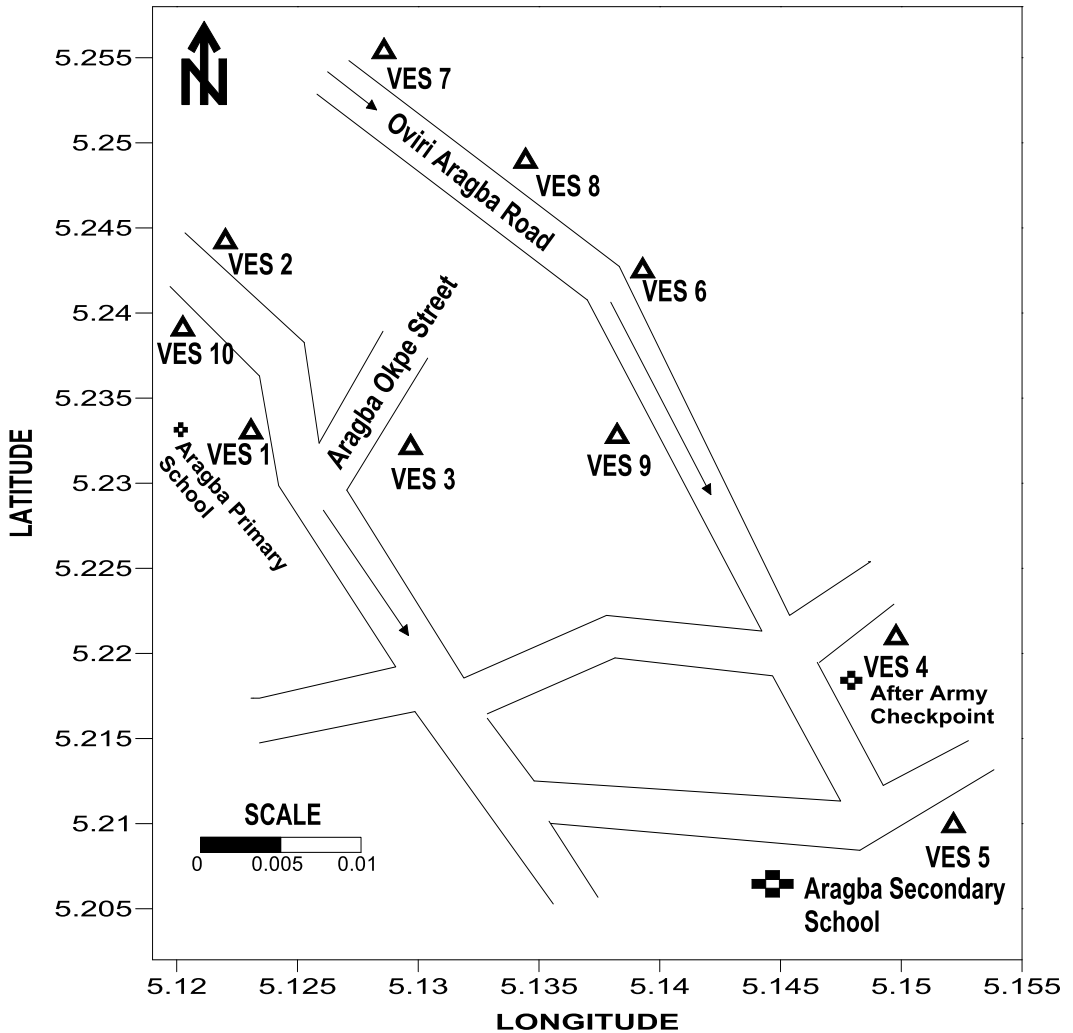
N

5.255
5.25
5.245
5.24
5.235
5.23
5.225
5.22
5.215
5.21
5.205

LATITUDE

VES 7
Oviri Aragba Road
VES 8
VES 2
VES 6
VES 10
Aragba Okpe Street
VES 1
VES 3
VES 9
Aragba Primary School
VES 4
After Army Checkpoint
SCALE
0 0.005 0.01
VES 5
Aragba Secondary School

5.12 5.125 5.13 5.135 5.14 5.145 5.15 5.155

LONGITUDE